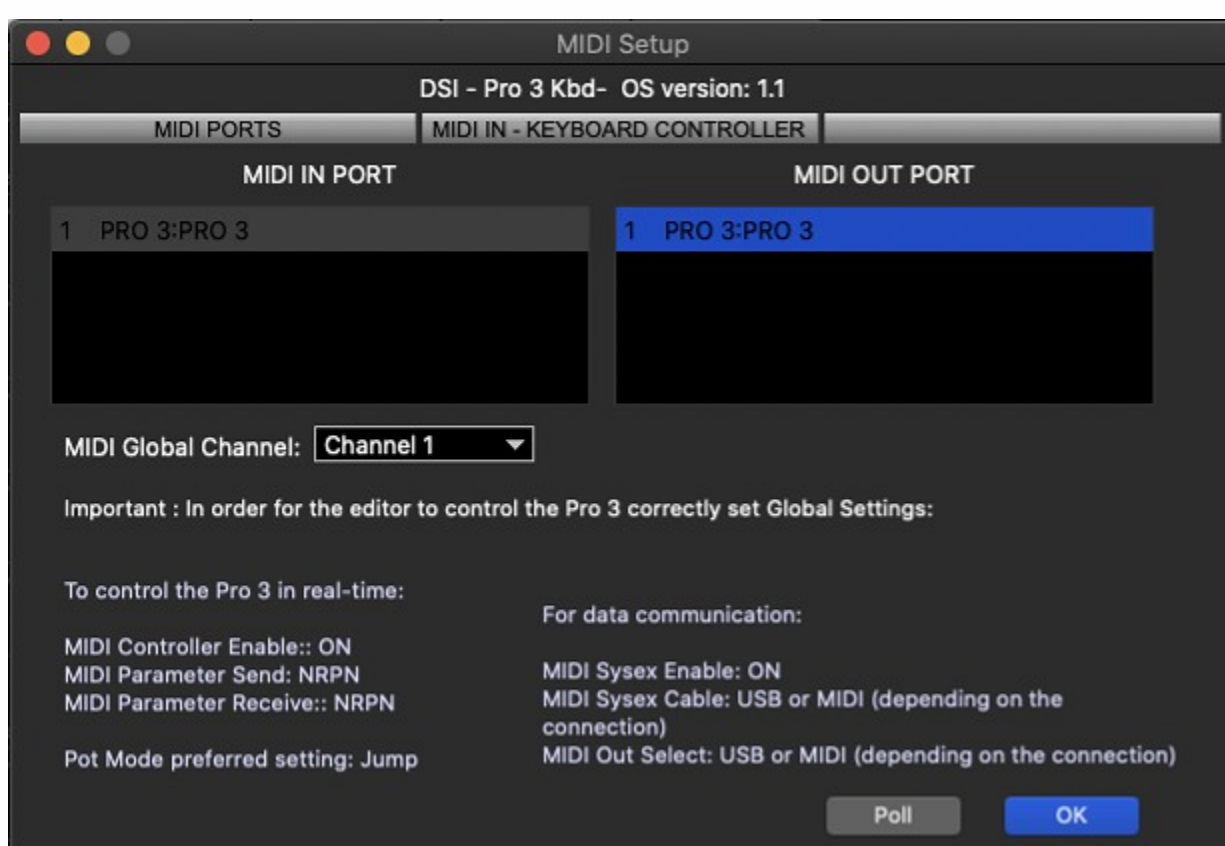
MIDI Setup

DSI - Pro 3 Kbd- OS version: 1.1

MIDI PORTS | MIDI IN - KEYBOARD CONTROLLER

MIDI IN PORT

1 PRO 3:PRO 3

MIDI OUT PORT

1 PRO 3:PRO 3

MIDI Global Channel: Channel 1

Important : In order for the editor to control the Pro 3 correctly set Global Settings:

To control the Pro 3 in real-time:

MIDI Controller Enable:: ON
MIDI Parameter Send: NRPN
MIDI Parameter Receive:: NRPN

Pot Mode preferred setting: Jump

For data communication:

MIDI Sysex Enable: ON
MIDI Sysex Cable: USB or MIDI (depending on the connection)
MIDI Out Select: USB or MIDI (depending on the connection)

Poll

OK